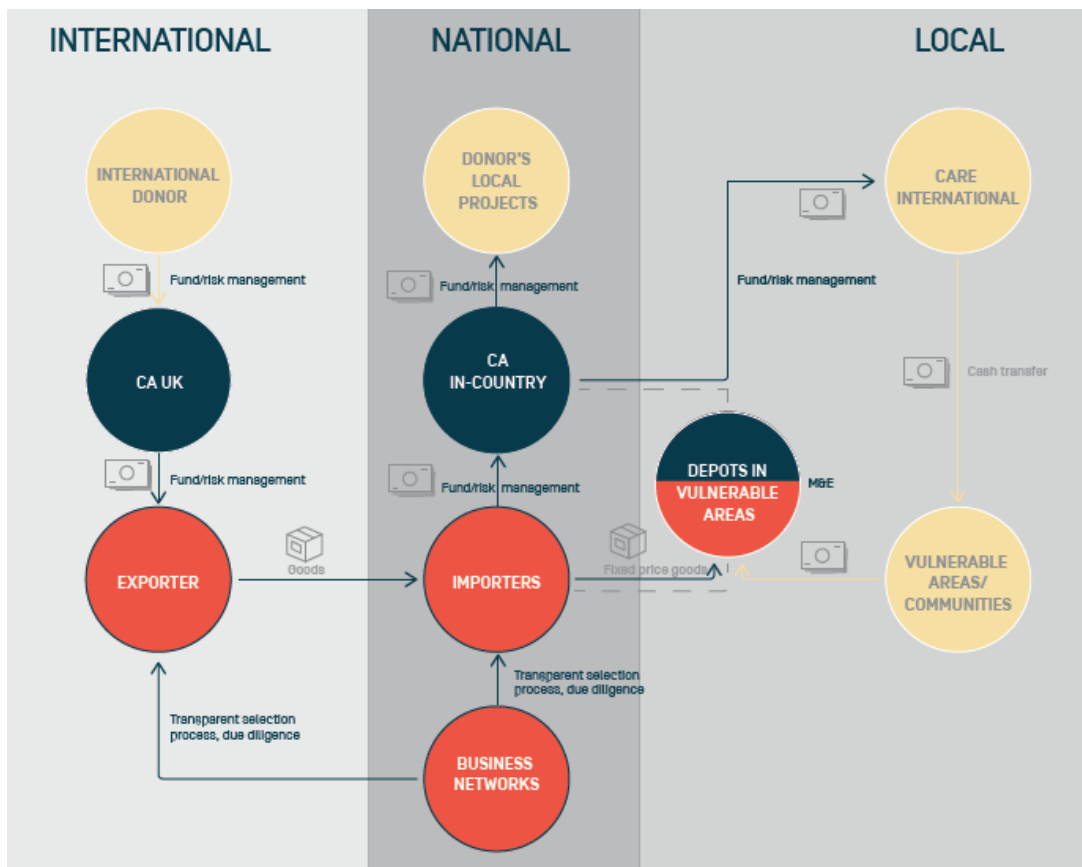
INTERNATIONAL

NATIONAL

LOCAL

INTERNATIONAL DONOR

DONOR'S LOCAL PROJECTS

CARE INTERNATIONAL

Fund/risk management

Fund/risk management

Fund/risk management

CA UK

CA IN-COUNTRY

Cash transfer

DEPOTS IN VULNERABLE AREAS

M&E

Fund/risk management

Fund/risk management

EXPORTER

Goods

IMPORTERS

Fixed price goods

VULNERABLE AREAS/ COMMUNITIES

Transparent selection process, due diligence

Transparent selection process, due diligence

BUSINESS NETWORKS